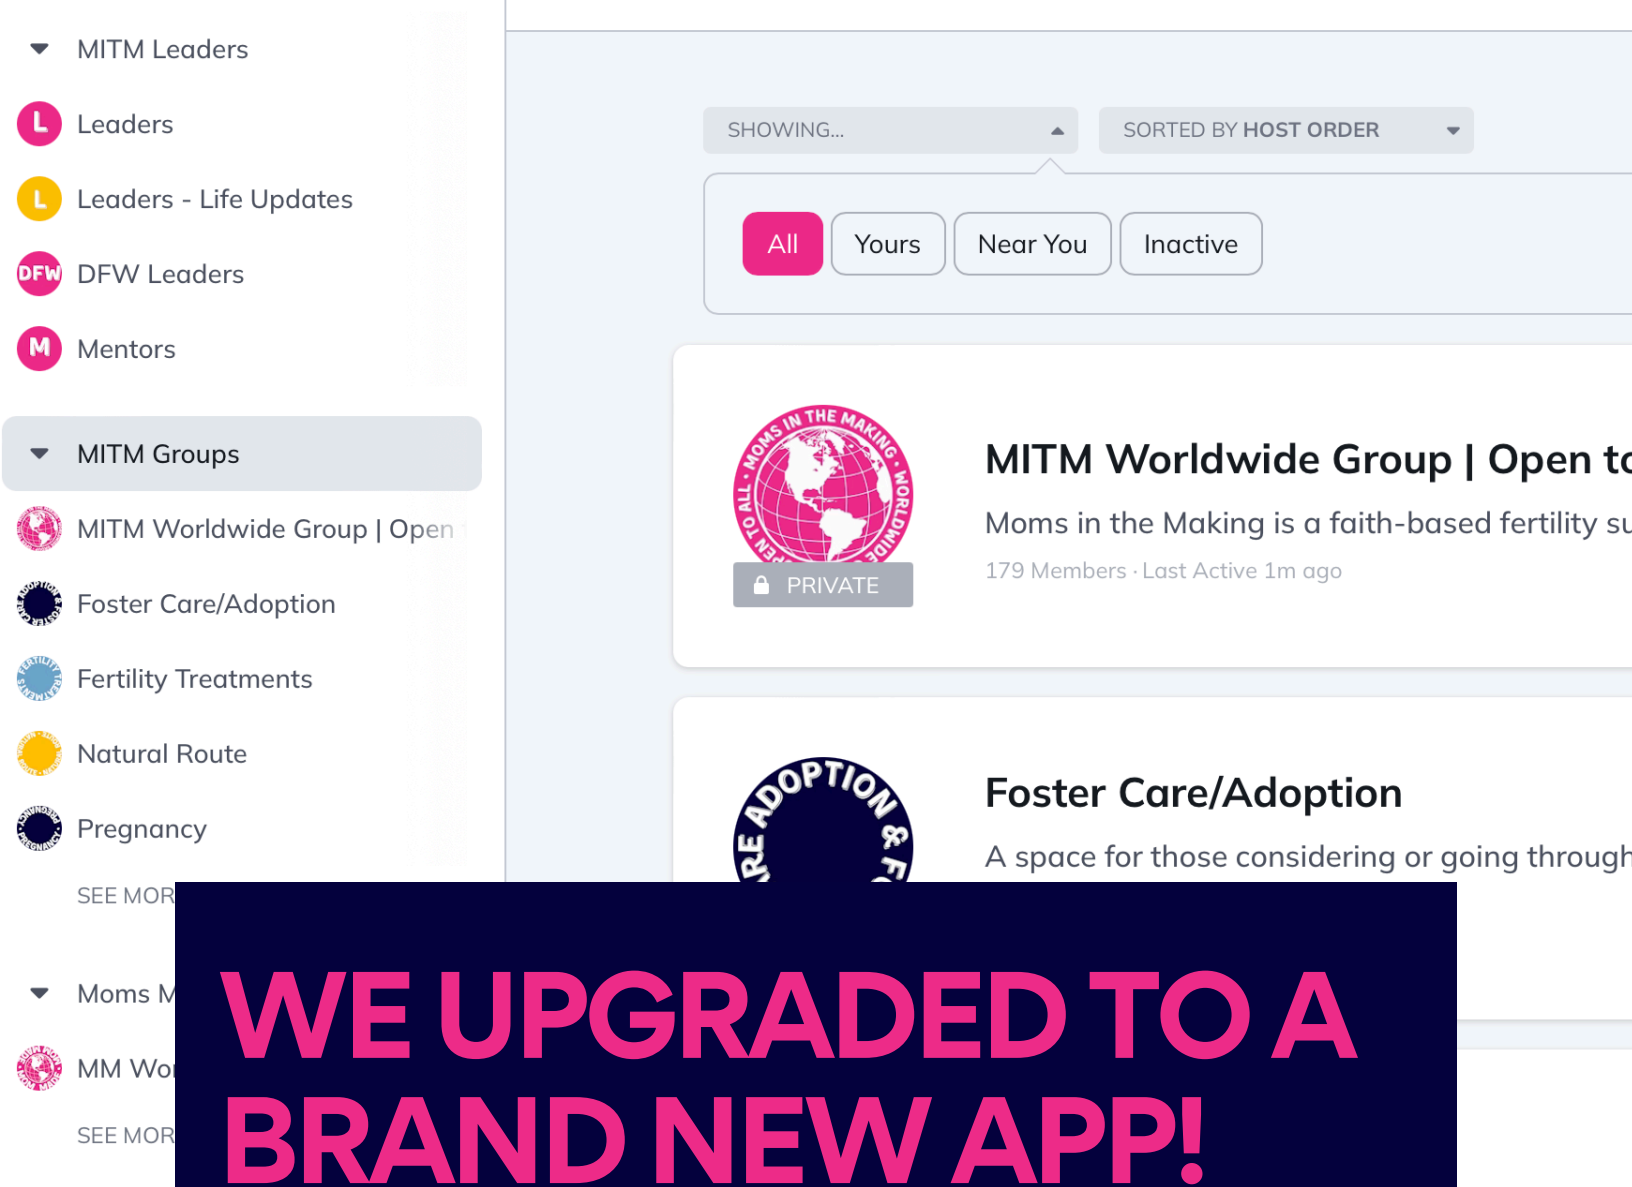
MITM Leaders

L Leaders

L Leaders - Life Updates

DFW DFW Leaders

M Mentors

MITM Groups

MITM Worldwide Group | Open

Foster Care/Adoption

Fertility Treatments

Natural Route

Pregnancy

SEE MOR

Moms M

MM Wo

SEE MOR

SHOWING...

SORTED BY HOST ORDER

All Yours Near You Inactive

MOMS IN THE MAKING · WORLDWIDE · OPEN TO ALL ·

PRIVATE

MITM Worldwide Group | Open to

Moms in the Making is a faith-based fertility su

179 Members · Last Active 1m ago

ADOPTION & F RE

Foster Care/Adoption

A space for those considering or going through

WE UPGRADED TO A BRAND NEW APP!